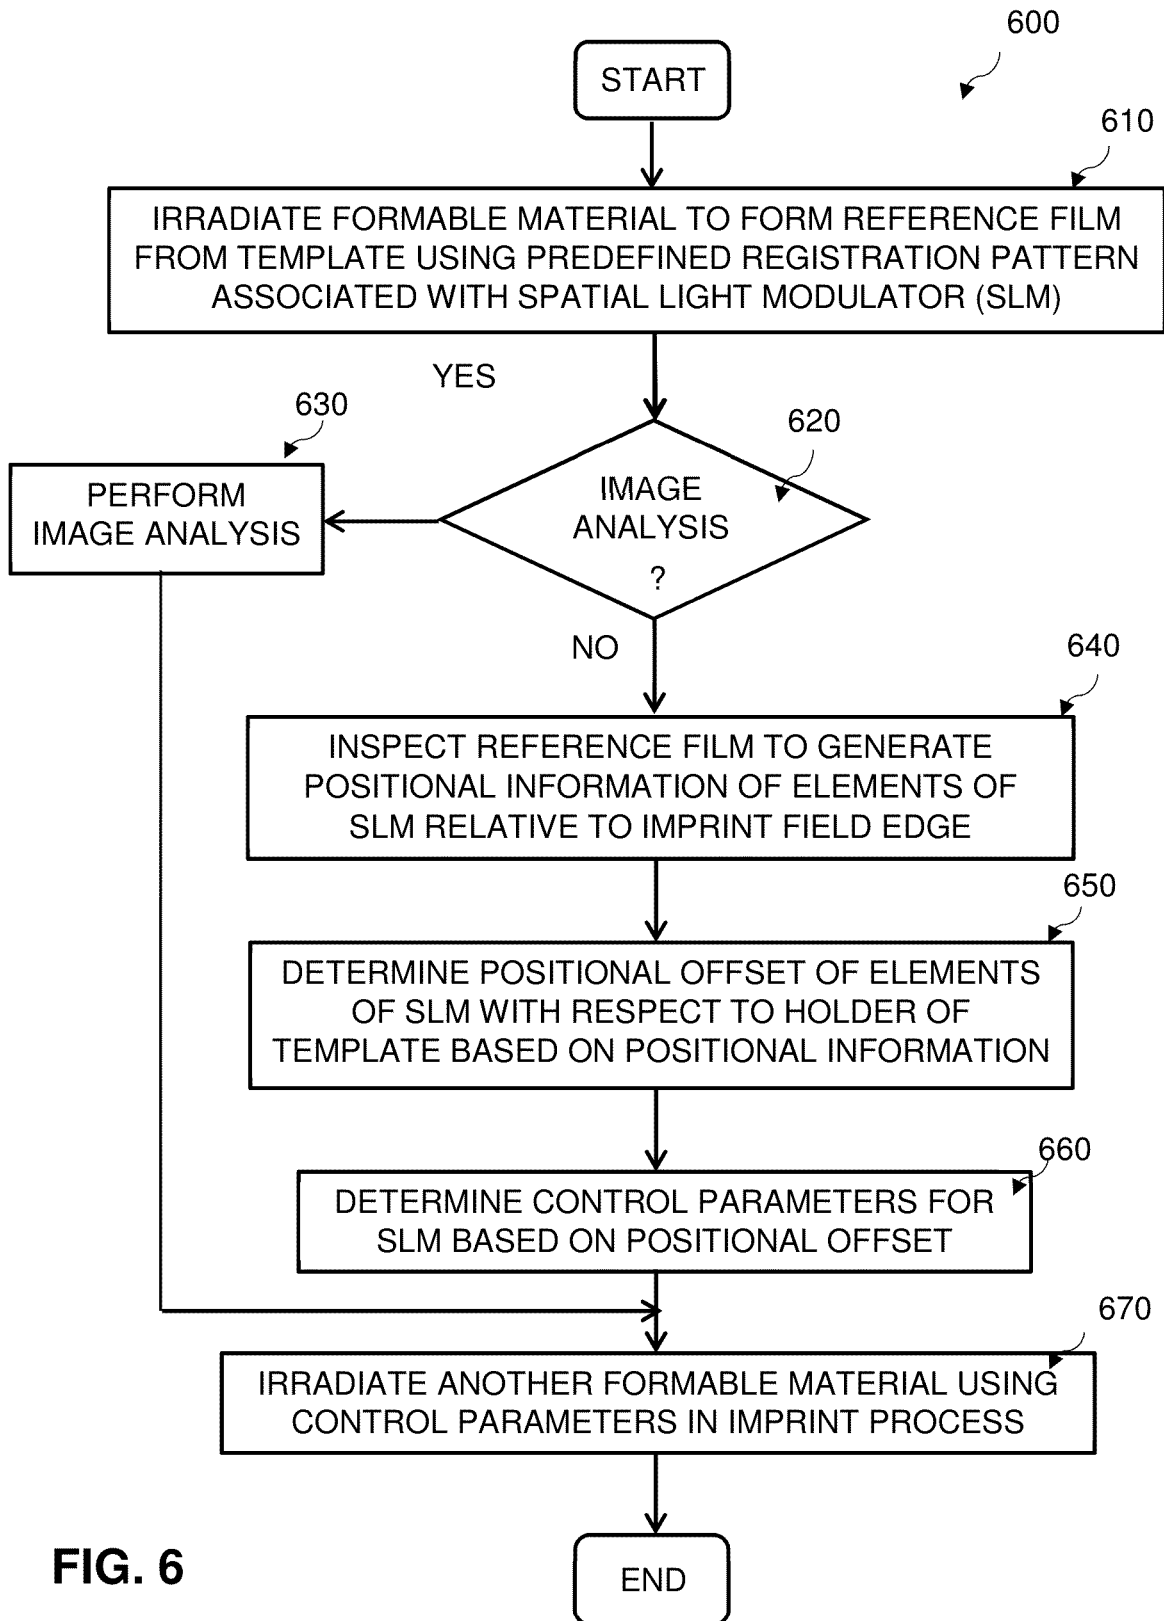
600

START

610

IRRADIATE FORMABLE MATERIAL TO FORM REFERENCE FILM FROM TEMPLATE USING PREDEFINED REGISTRATION PATTERN ASSOCIATED WITH SPATIAL LIGHT MODULATOR (SLM)

YES

630

620

PERFORM IMAGE ANALYSIS

IMAGE ANALYSIS ?

NO

640

INSPECT REFERENCE FILM TO GENERATE POSITIONAL INFORMATION OF ELEMENTS OF SLM RELATIVE TO IMPRINT FIELD EDGE

650

DETERMINE POSITIONAL OFFSET OF ELEMENTS OF SLM WITH RESPECT TO HOLDER OF TEMPLATE BASED ON POSITIONAL INFORMATION

660

DETERMINE CONTROL PARAMETERS FOR SLM BASED ON POSITIONAL OFFSET

670

IRRADIATE ANOTHER FORMABLE MATERIAL USING CONTROL PARAMETERS IN IMPRINT PROCESS

FIG. 6

END